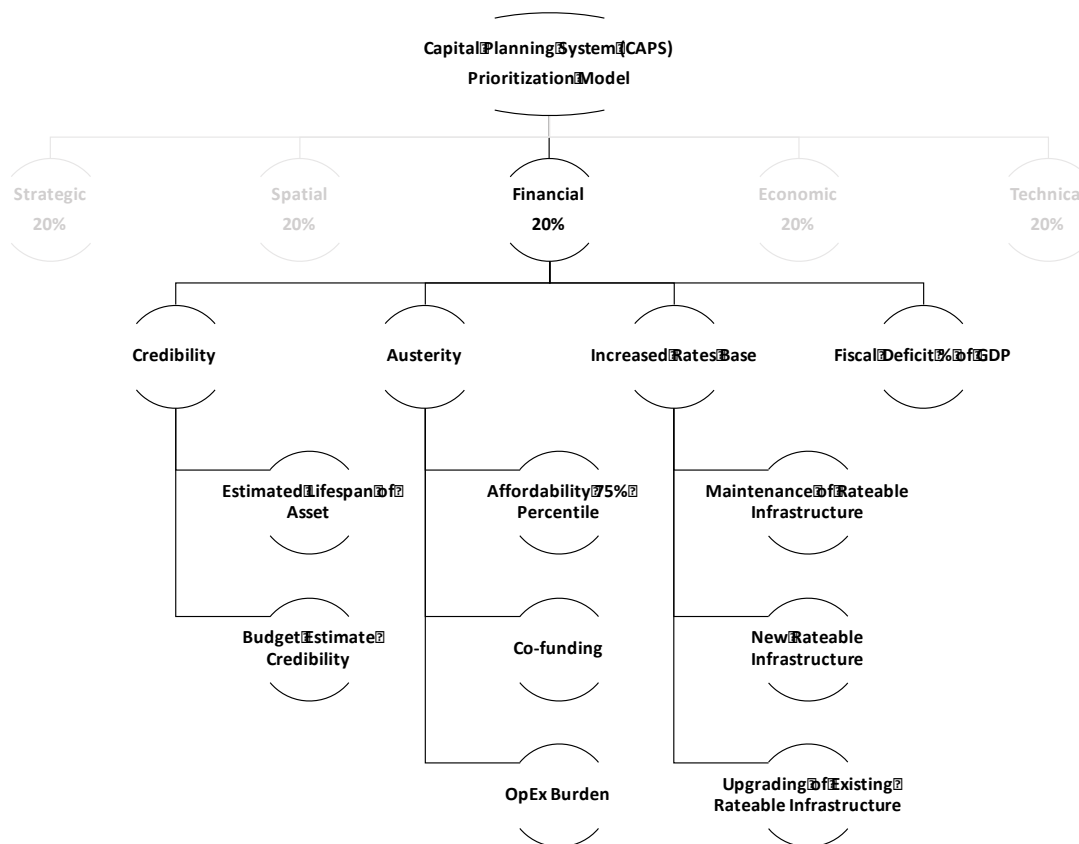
Capital Planning System (CAPS)
Prioritization Model

Strategic
20%

Spatial
20%

Financial
20%

Economic
20%

Technica
20%

Credibility

Austerity

Increased Rates Base

Fiscal Deficit % of GDP

Estimated Lifespan of Asset

Budget Estimate Credibility

Affordability 75% Percentile

Co-funding

OpEx Burden

Maintenance of Rateable Infrastructure

New Rateable Infrastructure

Upgrading of Existing Rateable Infrastructure